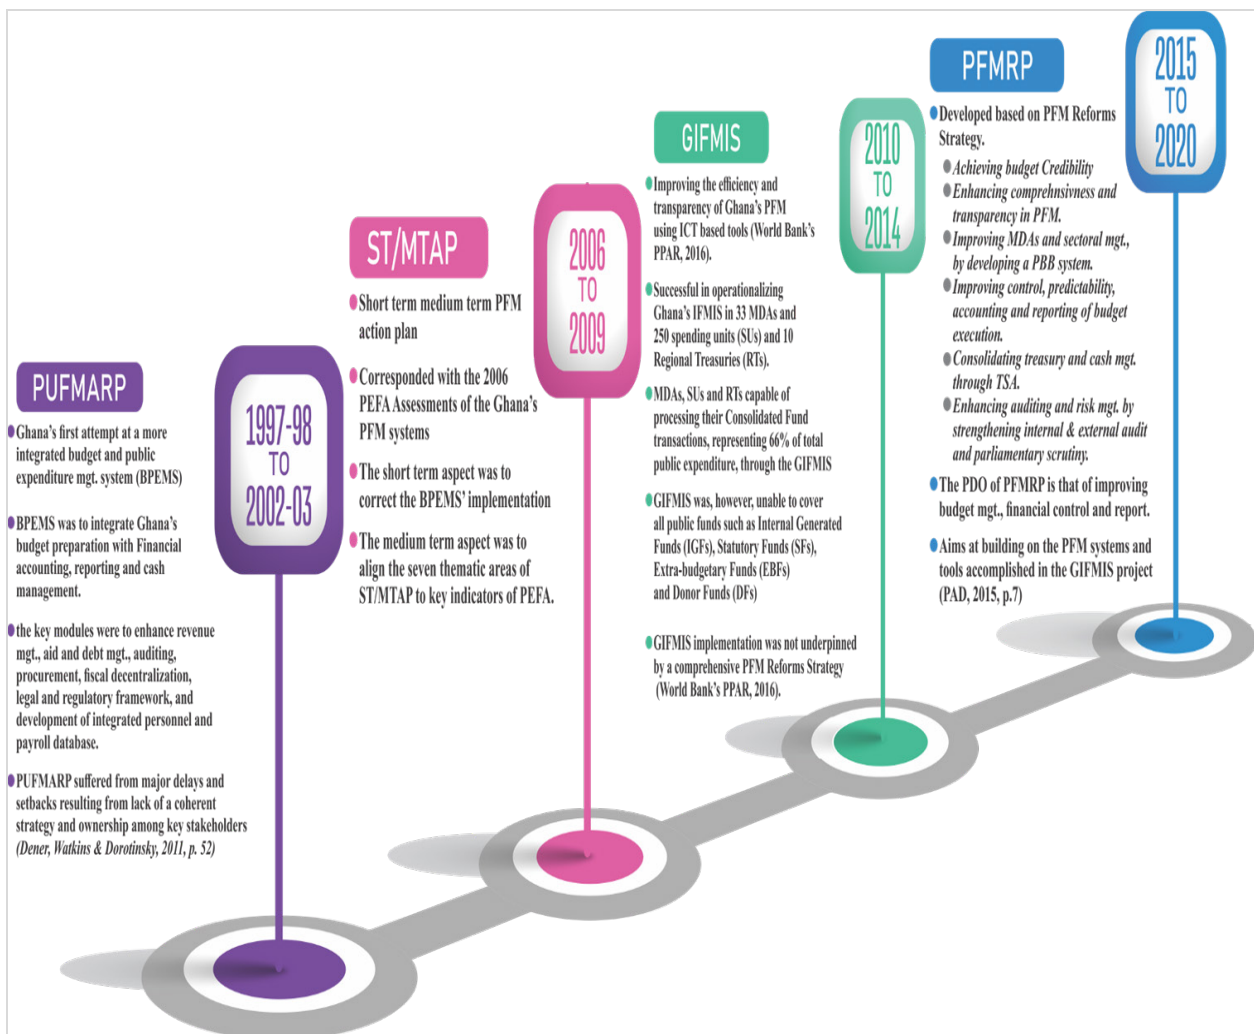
PUFMARP

1997-98 TO 2002-03

Ghana's first attempt at a more integrated budget and public expenditure mgt. system (BPEMS)

BPEMS was to integrate Ghana's budget preparation with Financial accounting, reporting and cash management.

the key modules were to enhance revenue mgt., aid and debt mgt., auditing, procurement, fiscal decentralization, legal and regulatory framework, and development of integrated personnel and payroll database.

PUFMARP suffered from major delays and setbacks resulting from lack of a coherent strategy and ownership among key stakeholders (Dener, Watkins & Dorotinsky, 2011, p. 52)

ST/MTAP

Short term medium term PFM action plan

Corresponded with the 2006 PEFA Assessments of the Ghana's PFM systems

The short term aspect was to correct the BPEMS' implementation

The medium term aspect was to align the seven thematic areas of ST/MTAP to key indicators of PEFA.

2006 TO 2009

GIFMIS

Improving the efficiency and transparency of Ghana's PFM using ICT based tools (World Bank's PPAR, 2016).

Successful in operationalizing Ghana's IFMIS in 33 MDAs and 250 spending units (SUs) and 10 Regional Treasuries (RTs).

MDAs, SUs and RTs capable of processing their Consolidated Fund transactions, representing 66% of total public expenditure, through the GIFMIS

GIFMIS was, however, unable to cover all public funds such as Internal Generated Funds (IGFs), Statutory Funds (SFs), Extra-budgetary Funds (EBFs) and Donor Funds (DFs)

GIFMIS implementation was not underpinned by a comprehensive PFM Reforms Strategy (World Bank's PPAR, 2016).

2010 TO 2014

PFMRP

2015 TO 2020

Developed based on PFM Reforms Strategy.

Achieving budget Credibility

Enhancing comprehensiveness and transparency in PFM.

Improving MDAs and sectoral mgt., by developing a PBB system.

Improving control, predictability, accounting and reporting of budget execution.

Consolidating treasury and cash mgt. through TSA.

Enhancing auditing and risk mgt. by strengthening internal & external audit and parliamentary scrutiny.

The PDO of PFMRP is that of improving budget mgt., financial control and report.

Aims at building on the PFM systems and tools accomplished in the GIFMIS project (PAD, 2015, p.7)